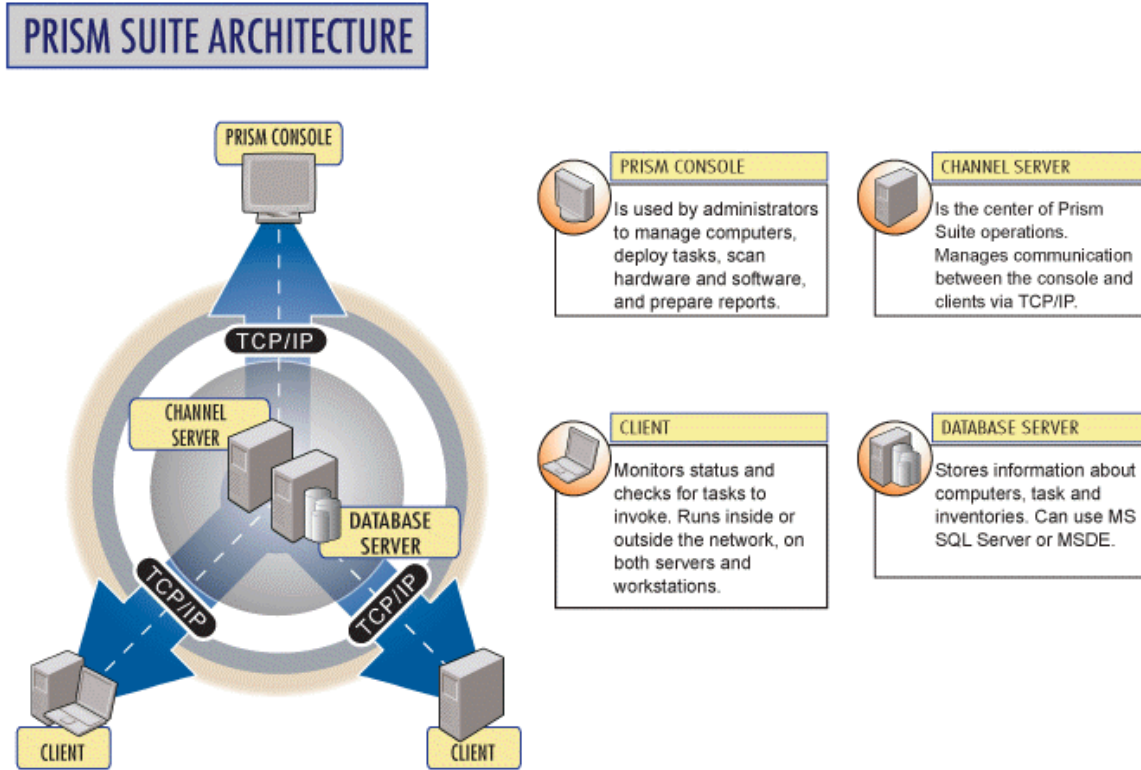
PRISM SUITE ARCHITECTURE

PRISM CONSOLE

TCP/IP

CHANNEL SERVER

DATABASE SERVER

TCP/IP

TCP/IP

CLIENT

CLIENT

PRISM CONSOLE
Is used by administrators to manage computers, deploy tasks, scan hardware and software, and prepare reports.

CHANNEL SERVER
Is the center of Prism Suite operations. Manages communication between the console and clients via TCP/IP.

CLIENT
Monitors status and checks for tasks to invoke. Runs inside or outside the network, on both servers and workstations.

DATABASE SERVER
Stores information about computers, task and inventories. Can use MS SQL Server or MSDE.